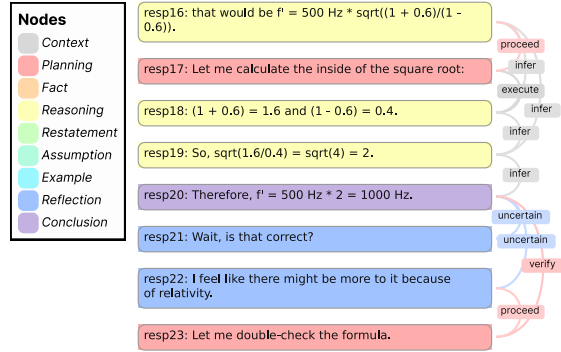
Nodes
Context
Planning
Fact
Reasoning
Restatement
Assumption
Example
Reflection
Conclusion

resp16: that would be f' = 500 Hz * sqrt((1 + 0.6)/(1 - 0.6)).

resp17: Let me calculate the inside of the square root:

resp18: (1 + 0.6) = 1.6 and (1 - 0.6) = 0.4.

resp19: So, sqrt(1.6/0.4) = sqrt(4) = 2.

resp20: Therefore, f' = 500 Hz * 2 = 1000 Hz.

resp21: Wait, is that correct?

resp22: I feel like there might be more to it because of relativity.

resp23: Let me double-check the formula.

proceed
infer
execute
infer
infer
infer
uncertain
uncertain
verify
proceed